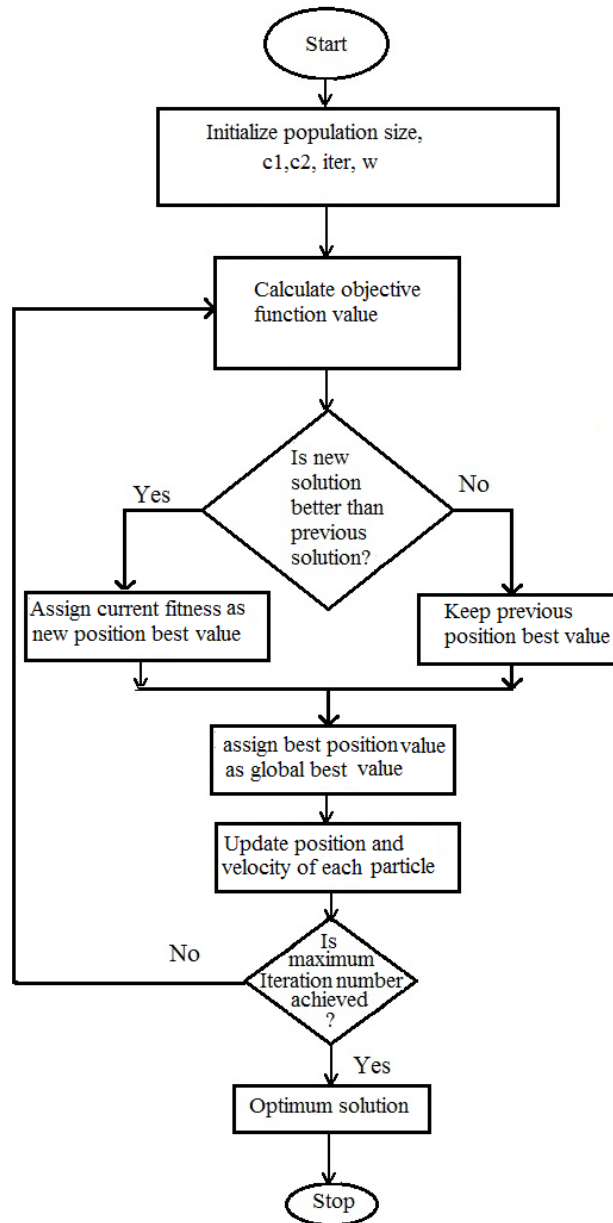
Start

Initialize population size, c1,c2, iter, w

Calculate objective function value

Is new solution better than previous solution?

Yes

No

Assign current fitness as new position best value

Keep previous position best value

assign best position value as global best value

Update position and velocity of each particle

No

Is maximum Iteration number achieved ?

Yes

Optimum solution

Stop